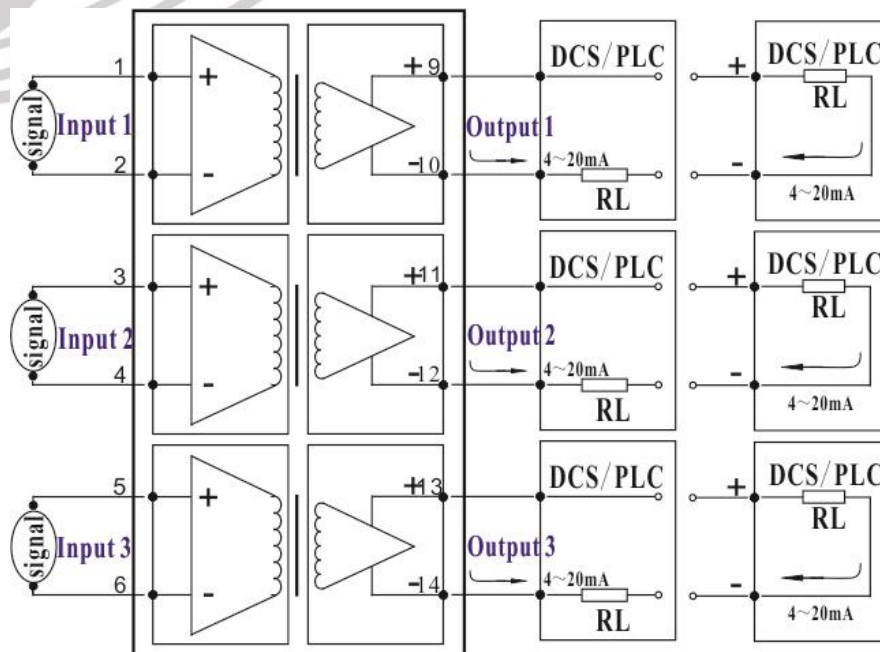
1
signal
Input 1
2
+
-
+9
-10
Output 1
DCS/PLC
4~20mA
RL
+
-
DCS/PLC
RL
4~20mA

3
signal
Input 2
4
+
-
+11
-12
Output 2
DCS/PLC
4~20mA
RL
+
-
DCS/PLC
RL
4~20mA

5
signal
Input 3
6
+
-
+13
-14
Output 3
DCS/PLC
4~20mA
RL
+
-
DCS/PLC
RL
4~20mA